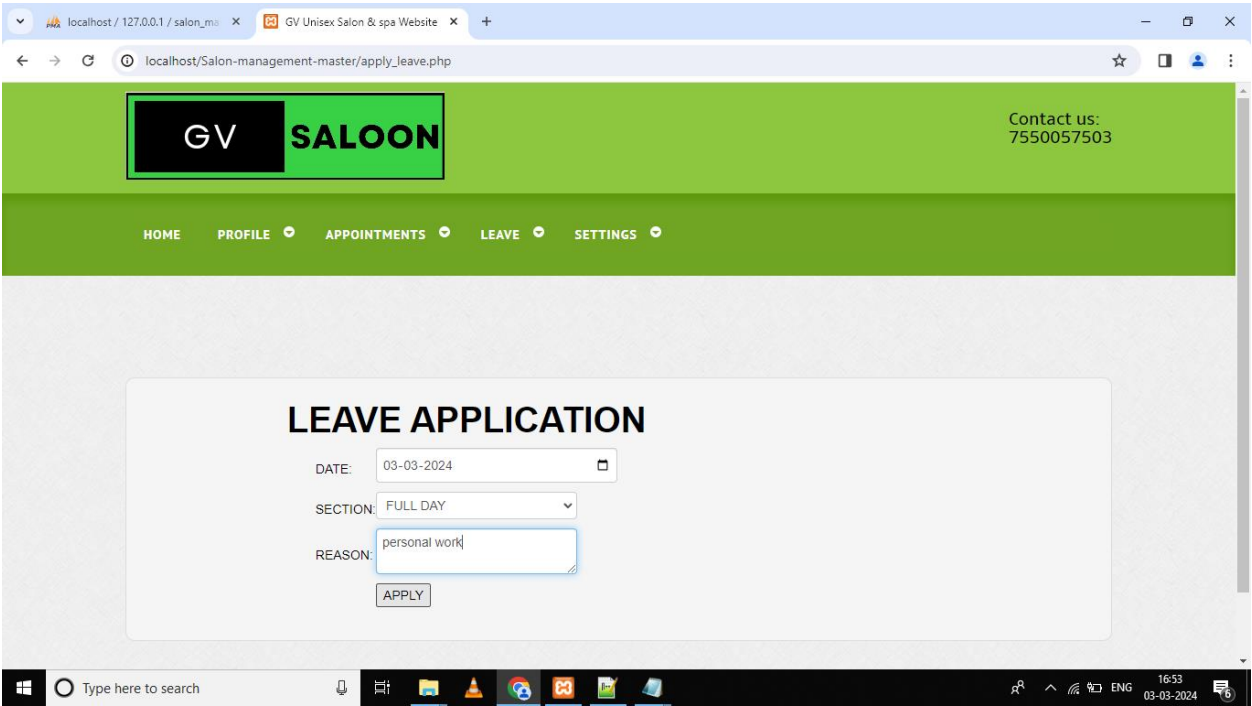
localhost / 127.0.0.1 / salon_ma ×
GV Unisex Salon & spa Website ×
+

localhost/Salon-management-master/apply_leave.php

GV SALOON

Contact us:
7550057503

HOME PROFILE APPOINTMENTS LEAVE SETTINGS

LEAVE APPLICATION

DATE: 03-03-2024

SECTION: FULL DAY

REASON: personal work

APPLY

Type here to search

ENG 16:53 03-03-2024

6